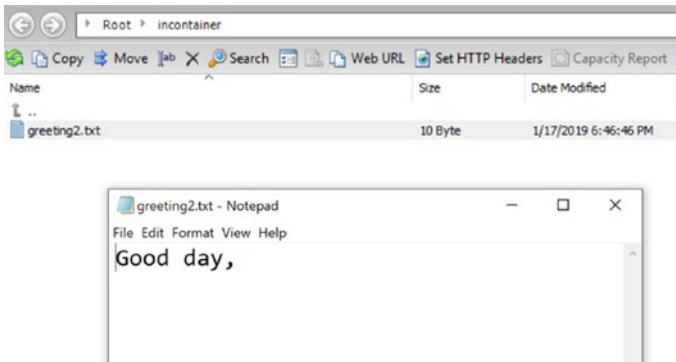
Root ▸ incontainer

Copy Move Search Web URL Set HTTP Headers Capacity Report

| Name | Size | Date Modified |
|---|---|---|
| .. | | |
| greeting2.txt | 10 Byte | 1/17/2019 6:46:46 PM |

greeting2.txt - Notepad

File Edit Format View Help

Good day,